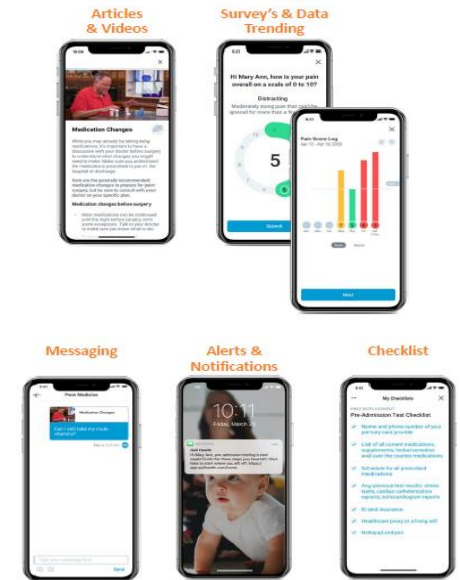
Articles & Videos

Survey's & Data Trending

Medication Changes

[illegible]

Medication changes before surgery

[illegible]

Hi Mary Ann, how is your pain overall on a scale of 0 to 10?

Distracting

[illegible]

5

Submit

Pain Score Log

Next

Messaging

Alerts & Notifications

Checklist

Pain Medicine

Medication Changes

Can I still take my multi-vitamins?

Send

10:11

Friday, March 29

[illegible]

My Checklists

Pre-Admission Test Checklist

Name and phone number of your primary care provider

List of all current medications, supplements, herbal remedies and over the counter medications

Schedule for all prescribed medications

Any previous test results: stress tests, cardiac catheterization reports, echocardiogram reports

ID and insurance

Healthcare proxy or a living will

Notepad and pen